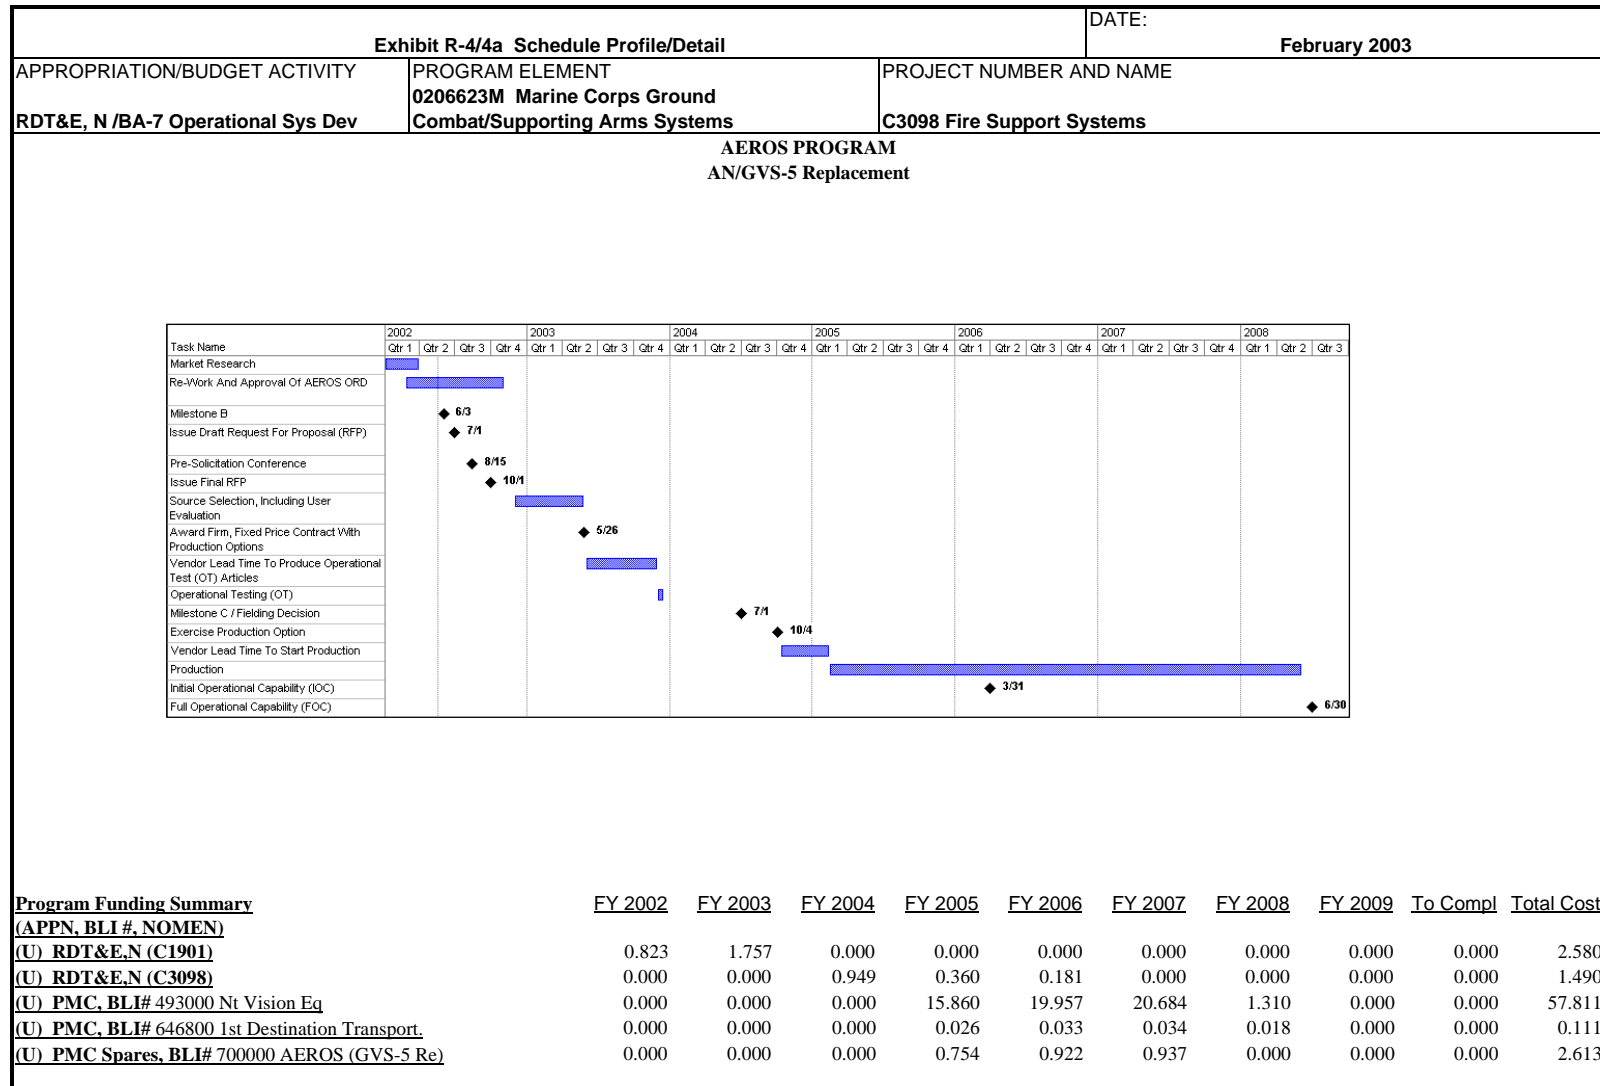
Exhibit R-4/4a Schedule Profile/Detail

DATE:
February 2003

| APPROPRIATION/BUDGET ACTIVITY | PROGRAM ELEMENT | PROJECT NUMBER AND NAME |
|---|---|---|
| RDT&E, N /BA-7 Operational Sys Dev | 0206623M Marine Corps Ground Combat/Supporting Arms Systems | C3098 Fire Support Systems |

AEROS PROGRAM
AN/GVS-5 Replacement

Task Name
2002 2003 2004 2005 2006 2007 2008
Qtr 1 Qtr 2 Qtr 3 Qtr 4 Qtr 1 Qtr 2 Qtr 3 Qtr 4 Qtr 1 Qtr 2 Qtr 3 Qtr 4 Qtr 1 Qtr 2 Qtr 3 Qtr 4 Qtr 1 Qtr 2 Qtr 3 Qtr 4 Qtr 1 Qtr 2 Qtr 3 Qtr 4 Qtr 1 Qtr 2 Qtr 3

Market Research
Re-Work And Approval Of AEROS ORD
Milestone B 6/3
Issue Draft Request For Proposal (RFP) 7/1
Pre-Solicitation Conference 8/15
Issue Final RFP 10/1
Source Selection, Including User Evaluation
Award Firm, Fixed Price Contract With Production Options 5/26
Vendor Lead Time To Produce Operational Test (OT) Articles
Operational Testing (OT)
Milestone C / Fielding Decision 7/1
Exercise Production Option 10/4
Vendor Lead Time To Start Production
Production
Initial Operational Capability (IOC) 3/31
Full Operational Capability (FOC) 6/30

| Program Funding Summary (APPN, BLI #, NOMEN) | FY 2002 | FY 2003 | FY 2004 | FY 2005 | FY 2006 | FY 2007 | FY 2008 | FY 2009 | To Compl | Total Cost |
|---|---|---|---|---|---|---|---|---|---|---|
| (U) RDT&E,N (C1901) | 0.823 | 1.757 | 0.000 | 0.000 | 0.000 | 0.000 | 0.000 | 0.000 | 0.000 | 2.580 |
| (U) RDT&E,N (C3098) | 0.000 | 0.000 | 0.949 | 0.360 | 0.181 | 0.000 | 0.000 | 0.000 | 0.000 | 1.490 |
| (U) PMC, BLI# 493000 Nt Vision Eq | 0.000 | 0.000 | 0.000 | 15.860 | 19.957 | 20.684 | 1.310 | 0.000 | 0.000 | 57.811 |
| (U) PMC, BLI# 646800 1st Destination Transport. | 0.000 | 0.000 | 0.000 | 0.026 | 0.033 | 0.034 | 0.018 | 0.000 | 0.000 | 0.111 |
| (U) PMC Spares, BLI# 700000 AEROS (GVS-5 Re) | 0.000 | 0.000 | 0.000 | 0.754 | 0.922 | 0.937 | 0.000 | 0.000 | 0.000 | 2.613 |